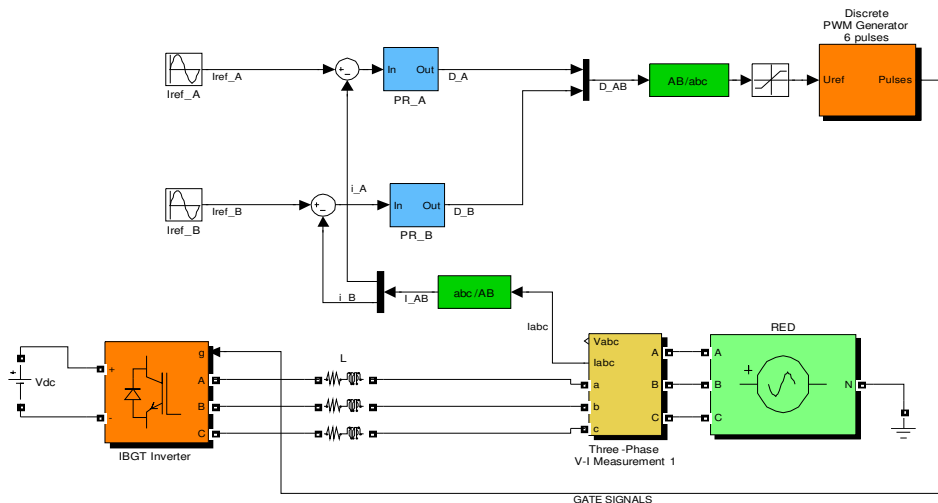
Discrete
PWM Generator
6 pulses

Iref_A
Iref_A
+
-
In
Out
PR_A
D_A
D_AB
AB/abc
Uref
Pulses

i_A
Iref_B
Iref_B
+
-
In
Out
PR_B
D_B

i_B
I_AB
abc/AB
Iabc

+
-
Vdc
+
-
g
A
B
C
IBGT Inverter
L
Vabc
Iabc
a
b
c
A
B
C
Three-Phase
V-I Measurement 1
RED
A
B
C
+
N

GATE SIGNALS